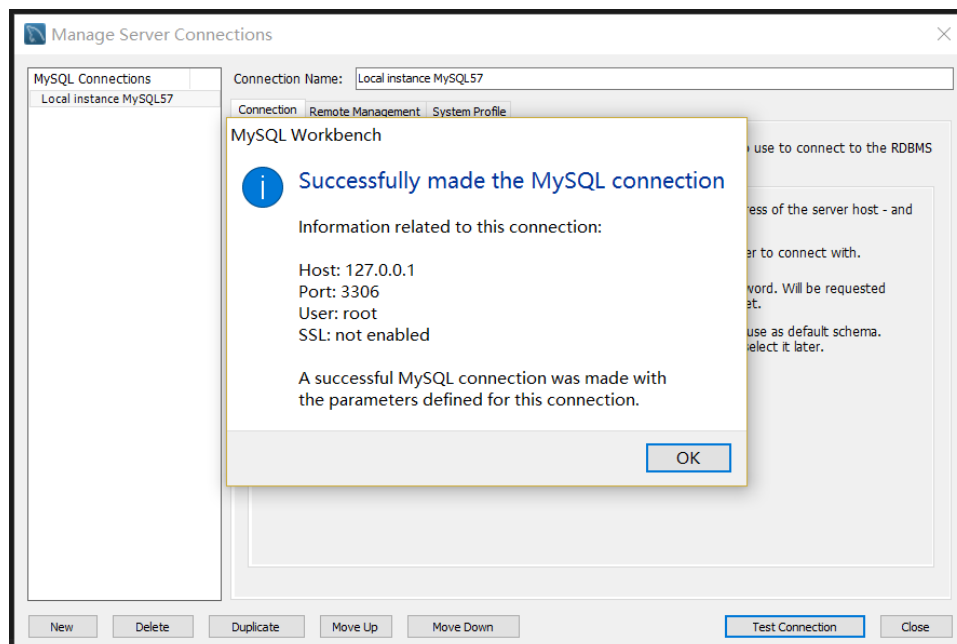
Manage Server Connections

MySQL Connections
Local instance MySQL57

Connection Name: Local instance MySQL57

Connection | Remote Management | System Profile

o use to connect to the RDBMS

ress of the server host - and

er to connect with.

word. Will be requested
et.

use as default schema.
elect it later.

MySQL Workbench

Successfully made the MySQL connection

Information related to this connection:

Host: 127.0.0.1
Port: 3306
User: root
SSL: not enabled

A successful MySQL connection was made with the parameters defined for this connection.

OK

New | Delete | Duplicate | Move Up | Move Down | Test Connection | Close